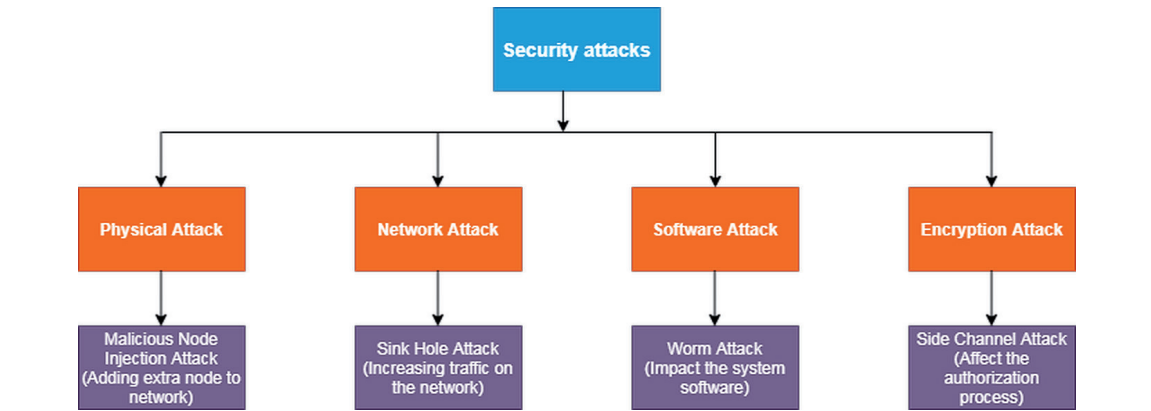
Security attacks

Physical Attack

Network Attack

Software Attack

Encryption Attack

Malicious Node Injection Attack (Adding extra node to network)

Sink Hole Attack (Increasing traffic on the network)

Worm Attack (Impact the system software)

Side Channel Attack (Affect the authorization process)